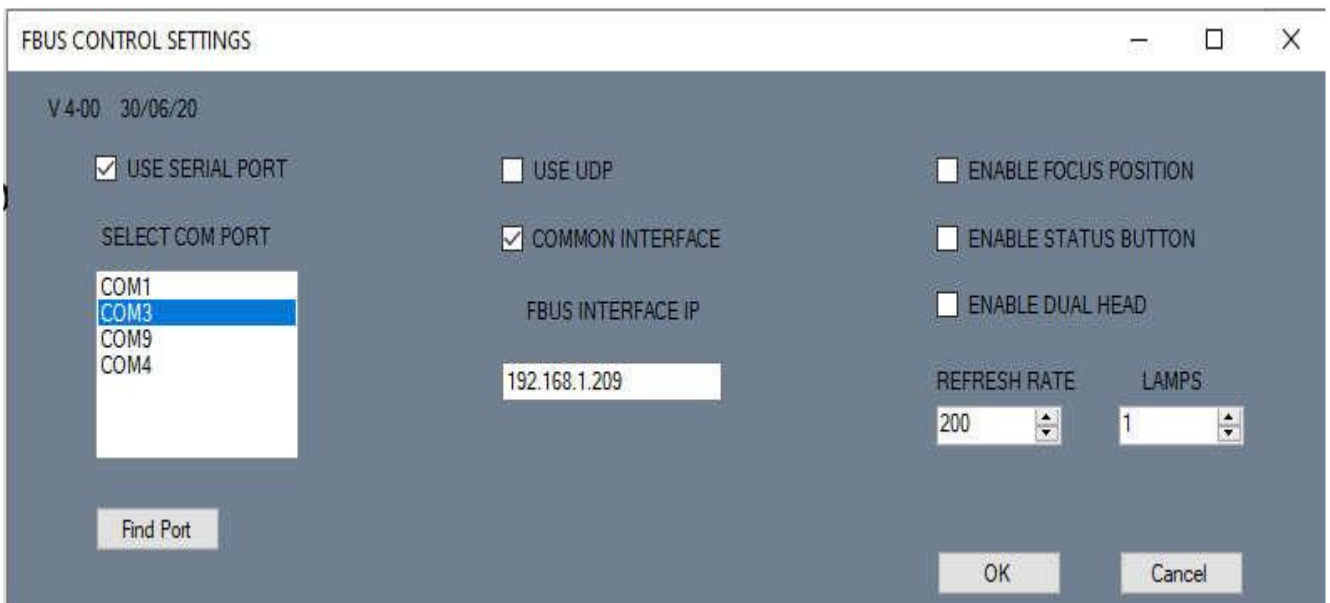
FBUS CONTROL SETTINGS

V 4-00 30/06/20

USE SERIAL PORT

SELECT COM PORT

COM1
COM3
COM9
COM4

Find Port

USE UDP

COMMON INTERFACE

FBUS INTERFACE IP

192.168.1.209

ENABLE FOCUS POSITION

ENABLE STATUS BUTTON

ENABLE DUAL HEAD

REFRESH RATE

200

LAMPS

1

OK

Cancel